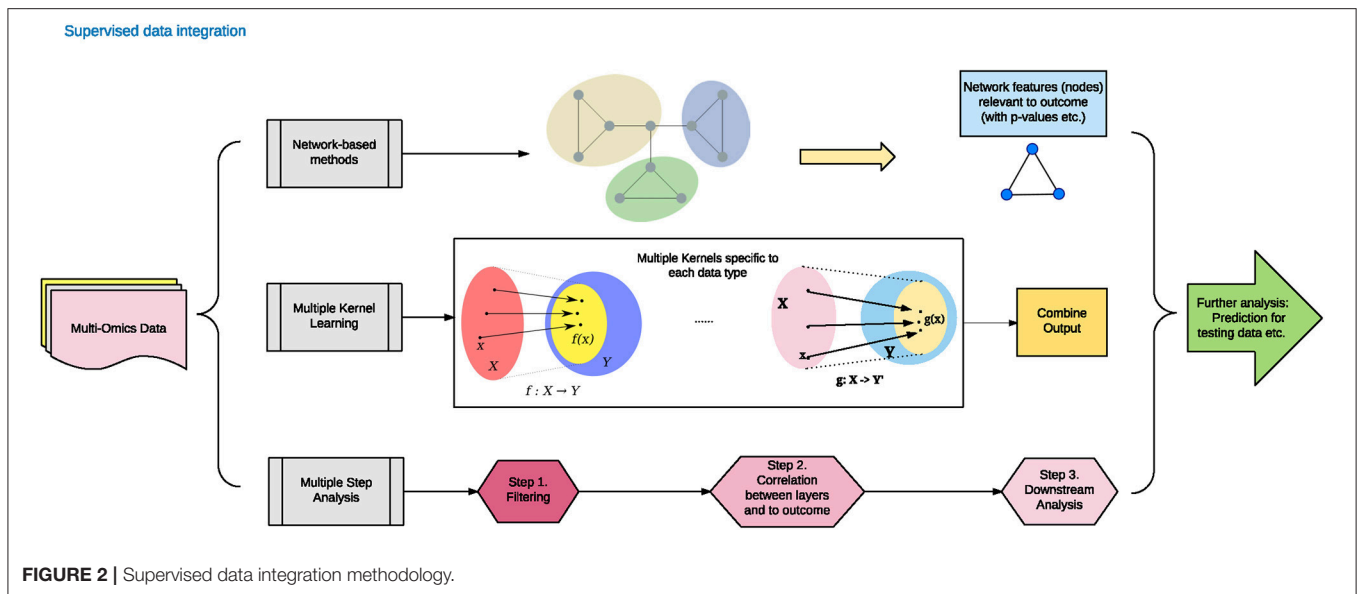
Supervised data integration

Network-based methods

Network features (nodes) relevant to outcome (with p-values etc.)

Multi-Omics Data

Multiple Kernels specific to each data type

Multiple Kernel Learning

$x$

$X$

$f(x)$

$Y$

$f : X \to Y$

......

X

x

g(x)

Y

g: X -> Y'

Combine Output

Further analysis: Prediction for testing data etc.

Multiple Step Analysis

Step 1. Filtering

Step 2. Correlation between layers and to outcome

Step 3. Downstream Analysis

FIGURE 2 | Supervised data integration methodology.